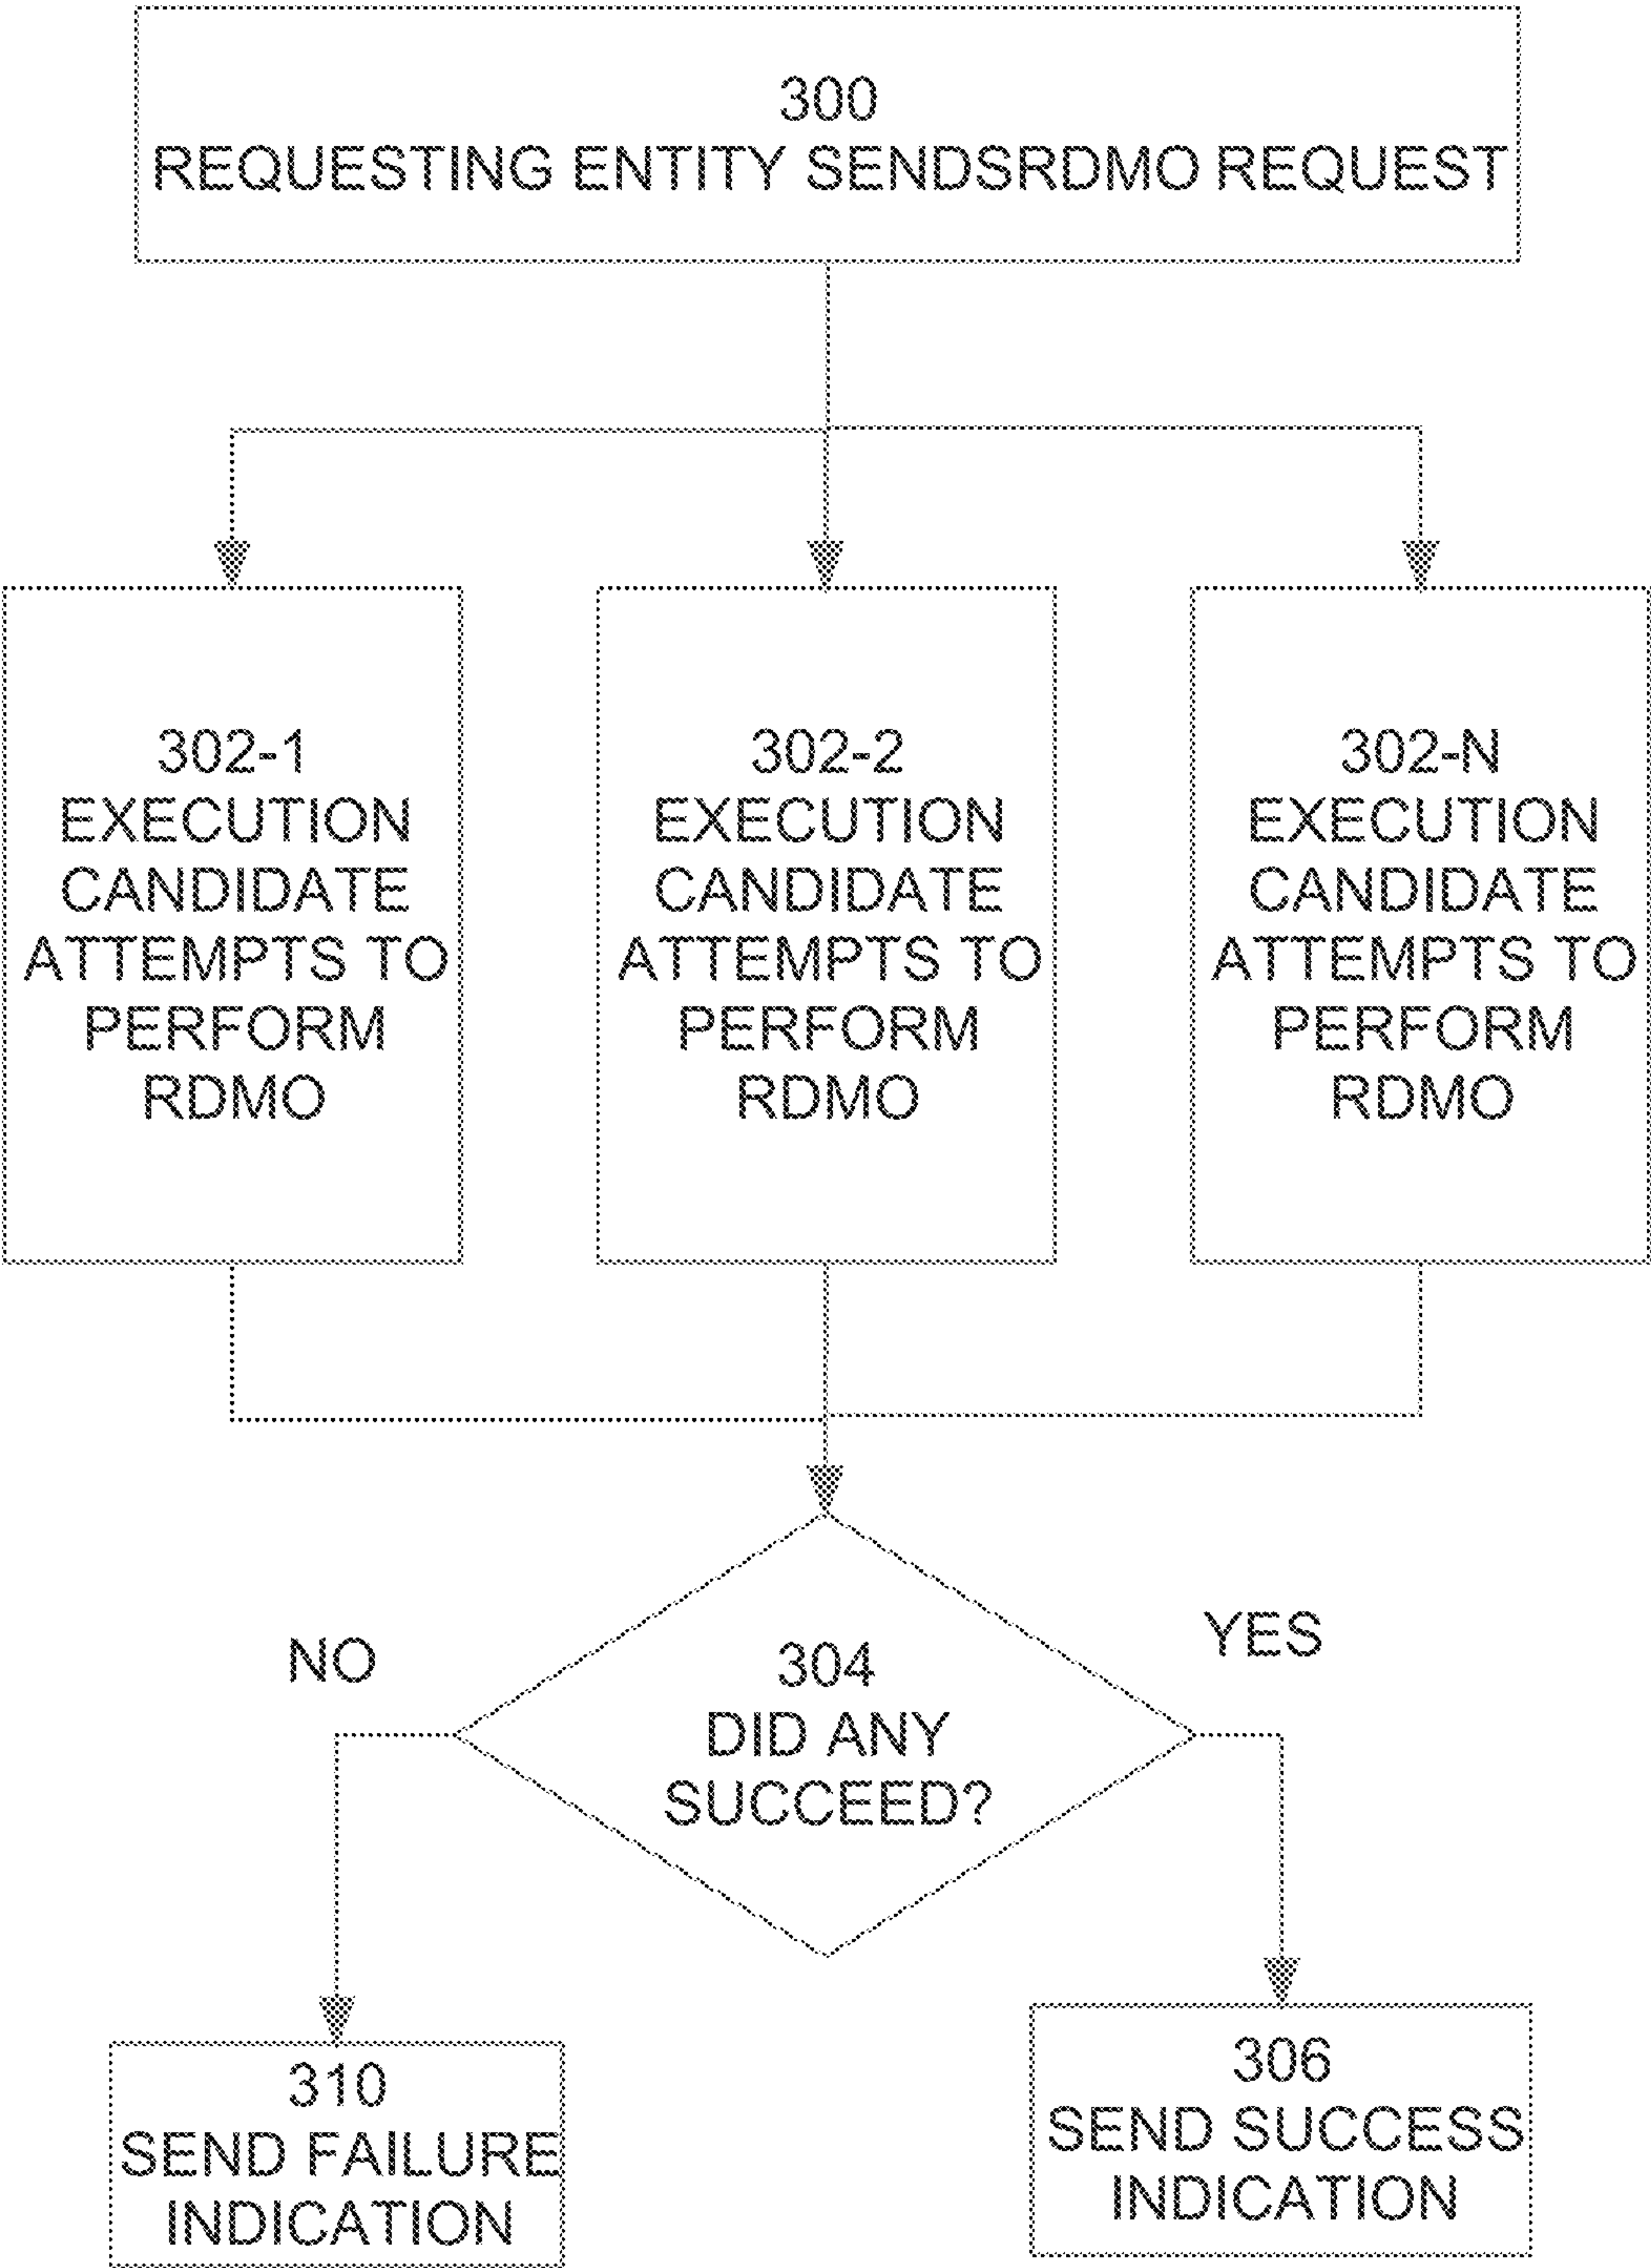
300
REQUESTING ENTITY SENDSRDMO REQUEST

302-1
EXECUTION CANDIDATE ATTEMPTS TO PERFORM RDMO

302-2
EXECUTION CANDIDATE ATTEMPTS TO PERFORM RDMO

302-N
EXECUTION CANDIDATE ATTEMPTS TO PERFORM RDMO

NO

304
DID ANY SUCCEED?

YES

310
SEND FAILURE INDICATION

306
SEND SUCCESS INDICATION